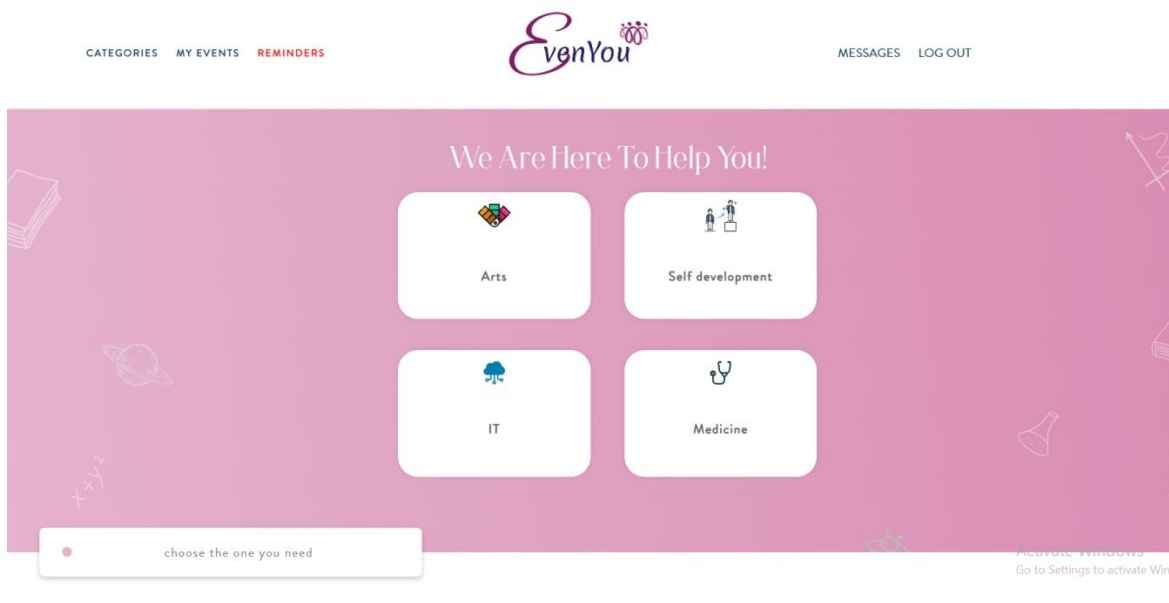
CATEGORIES MY EVENTS REMINDERS

EvenYou

MESSAGES LOG OUT

We Are Here To Help You!

Arts

Self development

IT

Medicine

$x+y^2$

choose the one you need

Activate Windows
Go to Settings to activate Win